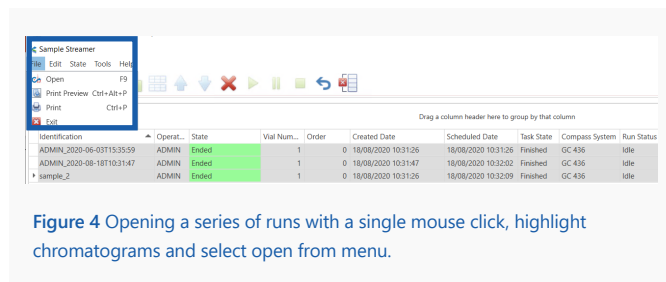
Sample Streamer

File Edit State Tools Help

Open F9

Print Preview Ctrl+Alt+P

Print Ctrl+P

Exit

Drag a column header here to group by that column

| Identification | Operat... | State | Vial Num... | Order | Created Date | Scheduled Date | Task State | Compass System | Run Status |
|---|---|---|---|---|---|---|---|---|---|
| ADMIN_2020-06-03T15:35:59 | ADMIN | Ended | 1 | 0 | 18/08/2020 10:31:26 | 18/08/2020 10:31:26 | Finished | GC 436 | Idle |
| ADMIN_2020-08-18T10:31:47 | ADMIN | Ended | 1 | 0 | 18/08/2020 10:31:26 | 18/08/2020 10:32:02 | Finished | GC 436 | Idle |
| sample_2 | ADMIN | Ended | 1 | 0 | 18/08/2020 10:31:26 | 18/08/2020 10:32:09 | Finished | GC 436 | Idle |

**Figure 4** Opening a series of runs with a single mouse click, highlight chromatograms and select open from menu.